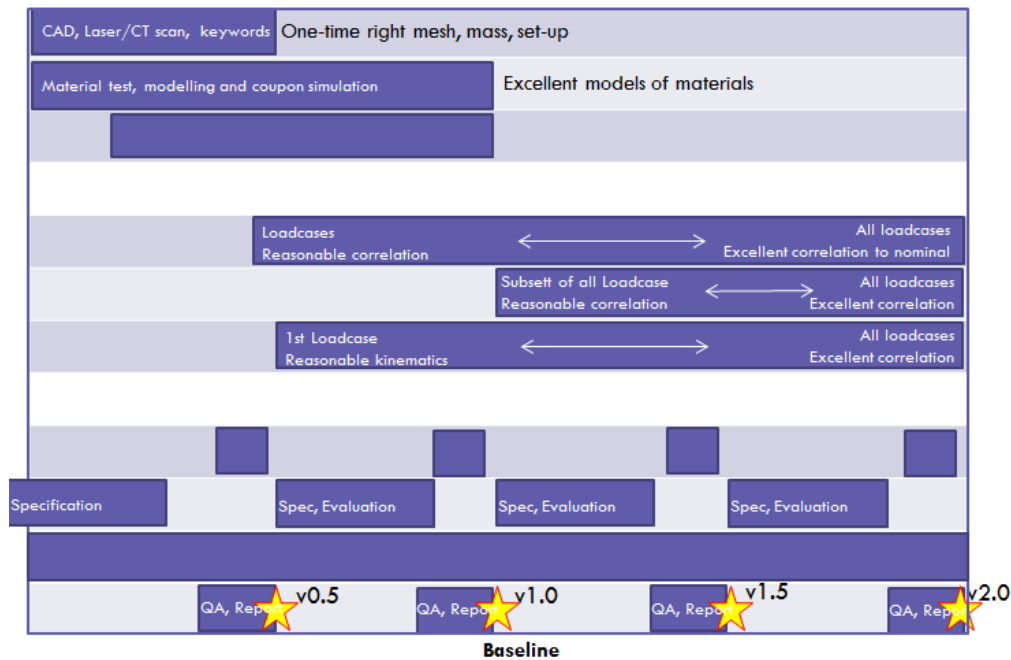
CAD, Laser/CT scan, keywords One-time right mesh, mass, set-up

Material test, modelling and coupon simulation Excellent models of materials

Loadcases
Reasonable correlation
All loadcases
Excellent correlation to nominal

Subsett of all Loadcase
Reasonable correlation
All loadcases
Excellent correlation

1st Loadcase
Reasonable kinematics
All loadcases
Excellent correlation

Specification

Spec, Evaluation

Spec, Evaluation

Spec, Evaluation

QA, Report v0.5

QA, Report v1.0

QA, Report v1.5

QA, Report v2.0

Baseline